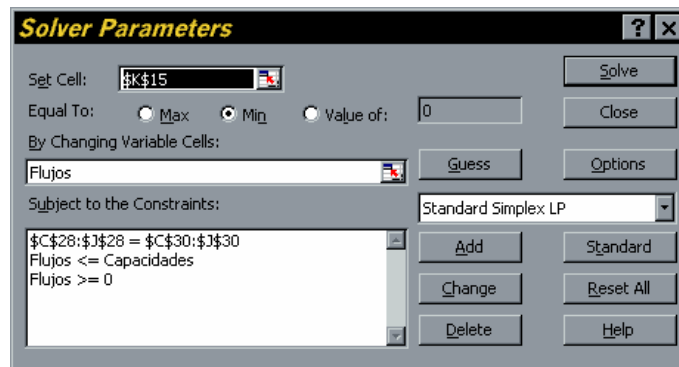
Solver Parameters

Set Cell: $K$15

Equal To: Max Min Value of: 0

By Changing Variable Cells:

Flujos

Subject to the Constraints:

$C$28:$J$28 = $C$30:$J$30
Flujos <= Capacidades
Flujos >= 0

Solve

Close

Guess

Options

Standard Simplex LP

Add

Standard

Change

Reset All

Delete

Help